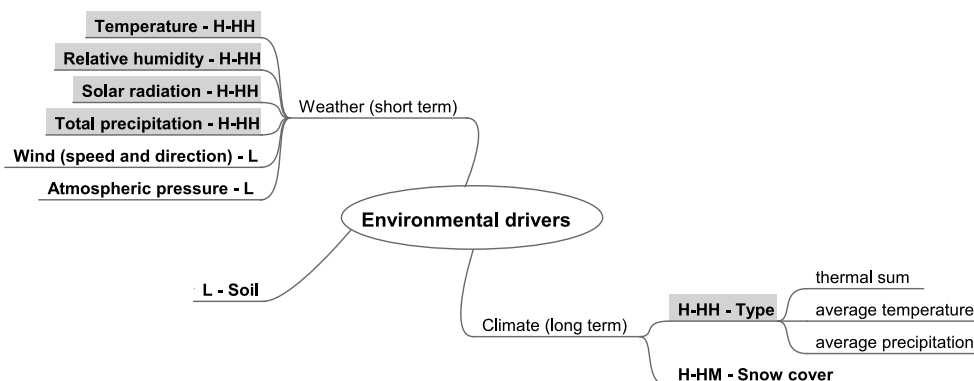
Temperature - H-HH

Relative humidity - H-HH

Solar radiation - H-HH

Total precipitation - H-HH

Wind (speed and direction) - L

Atmospheric pressure - L

Weather (short term)

Environmental drivers

L - Soil

Climate (long term)

H-HH - Type

thermal sum

average temperature

average precipitation

H-HM - Snow cover